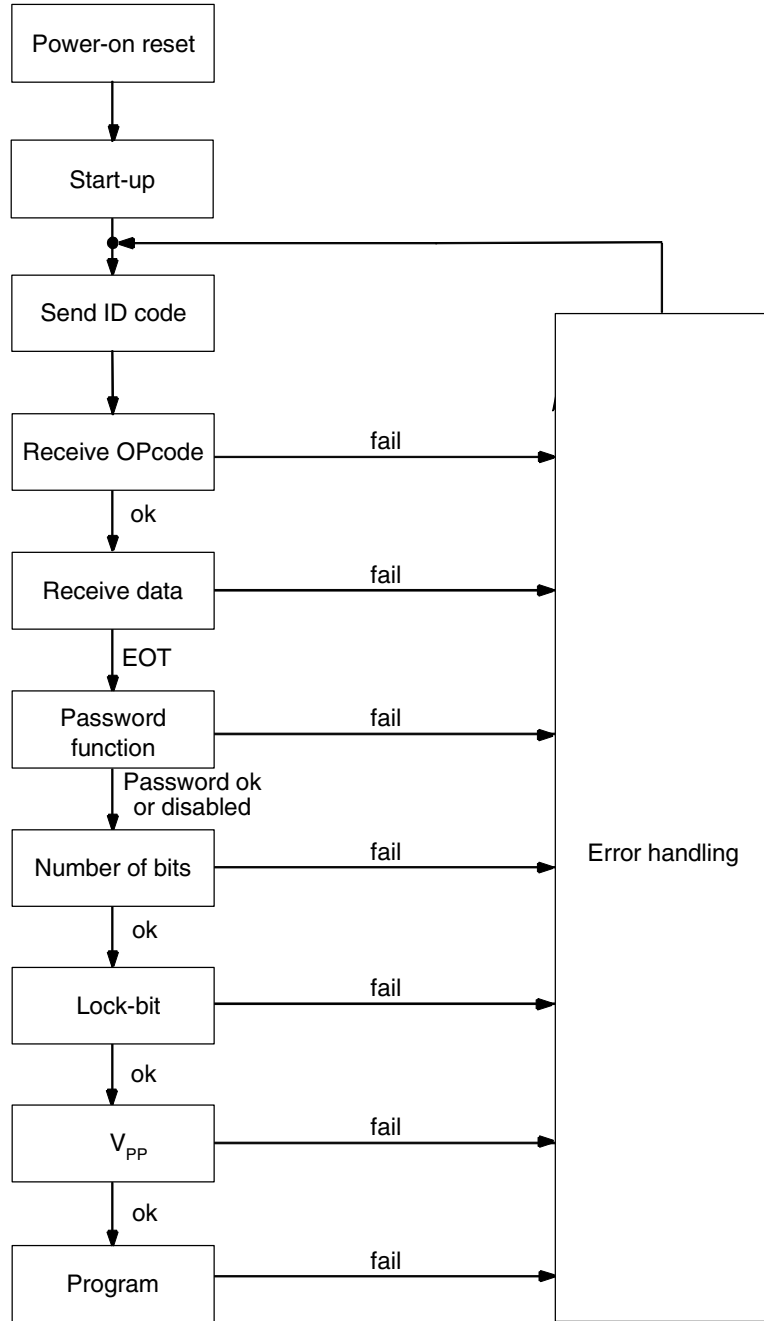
Power-on reset

Start-up

Send ID code

Receive OPcode

fail

ok

Receive data

fail

EOT

Password function

fail

Password ok or disabled

Number of bits

fail

Error handling

ok

Lock-bit

fail

ok

$V_{PP}$

fail

ok

Program

fail